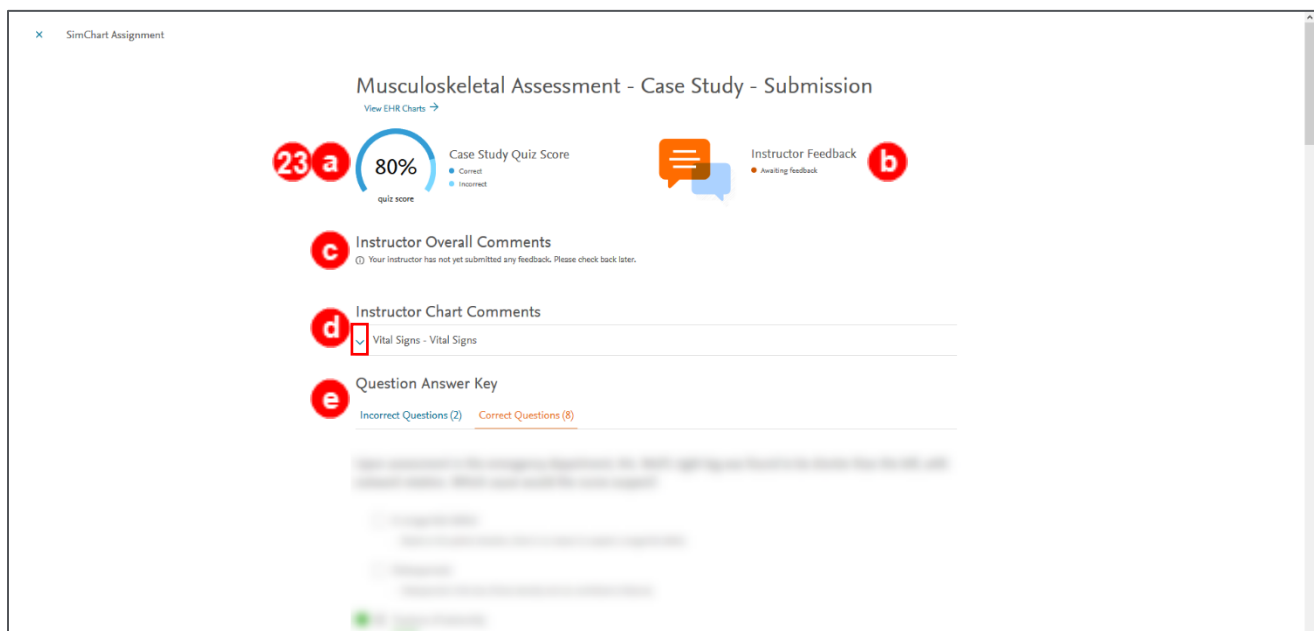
× SimChart Assignment

Musculoskeletal Assessment - Case Study - Submission

View EHR Charts →

23 a

80%

quiz score

Case Study Quiz Score

Correct

Incorrect

Instructor Feedback

Awaiting feedback

b

c Instructor Overall Comments

Your instructor has not yet submitted any feedback. Please check back later.

Instructor Chart Comments

d Vital Signs - Vital Signs

Question Answer Key

e Incorrect Questions (2) Correct Questions (8)

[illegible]

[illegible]

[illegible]

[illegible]